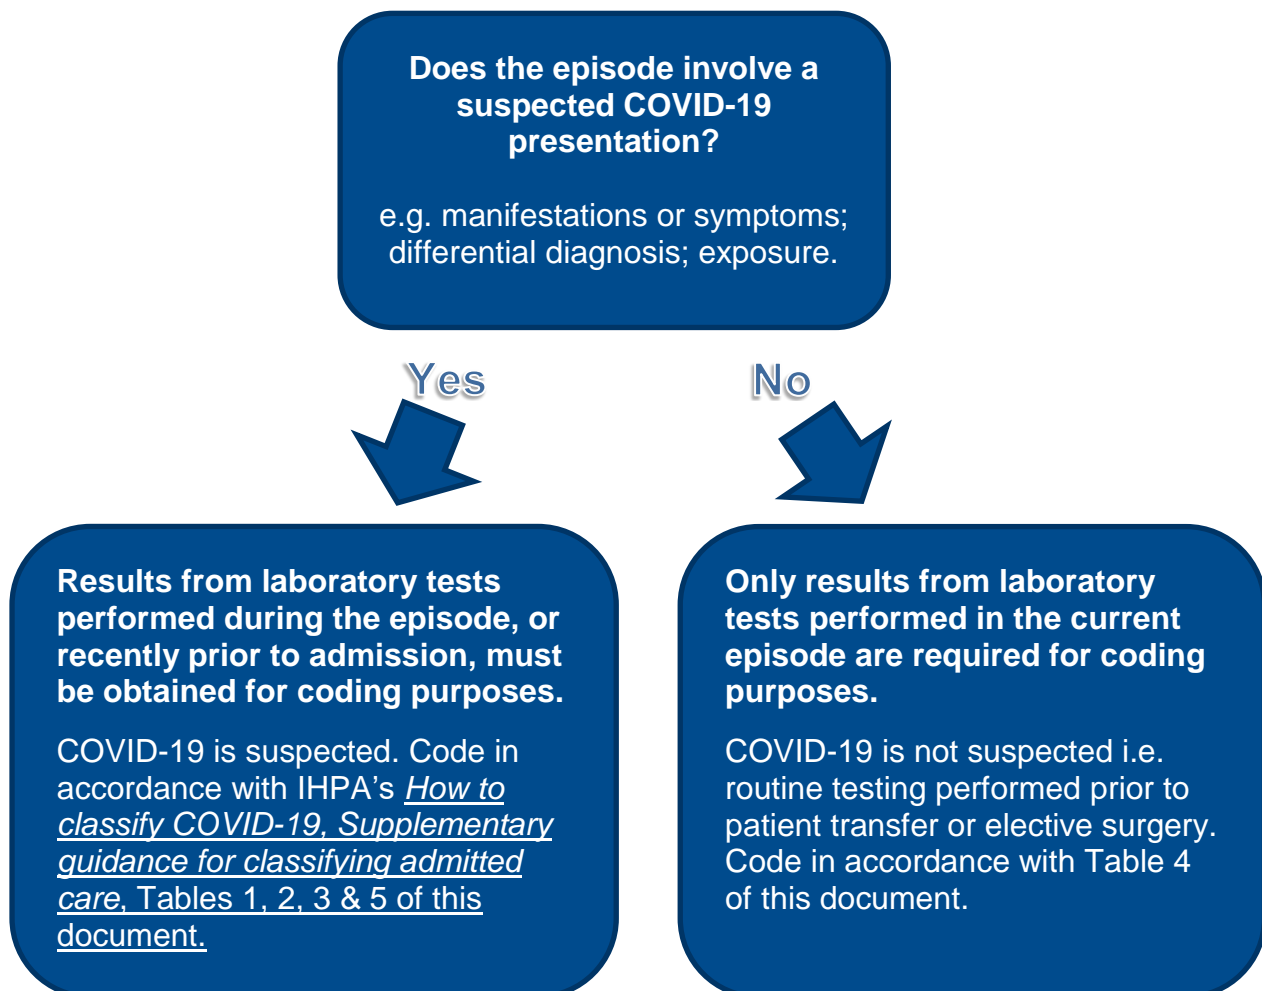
Does the episode involve a suspected COVID-19 presentation?

e.g. manifestations or symptoms; differential diagnosis; exposure.

Yes

No

Results from laboratory tests performed during the episode, or recently prior to admission, must be obtained for coding purposes.

COVID-19 is suspected. Code in accordance with IHPA's How to classify COVID-19, Supplementary guidance for classifying admitted care, Tables 1, 2, 3 & 5 of this document.

Only results from laboratory tests performed in the current episode are required for coding purposes.

COVID-19 is not suspected i.e. routine testing performed prior to patient transfer or elective surgery. Code in accordance with Table 4 of this document.